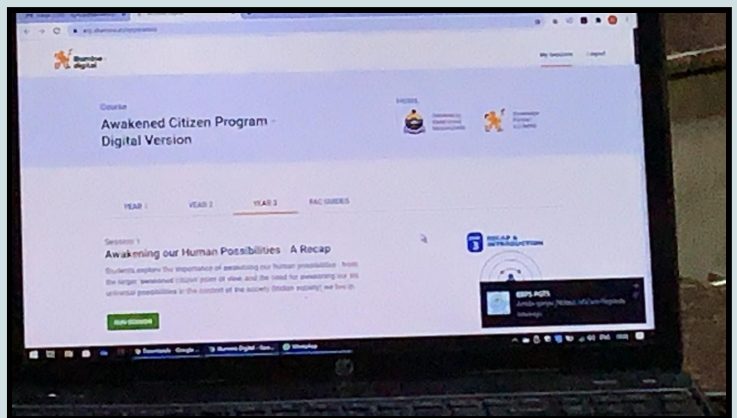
Illumine digital

My Sessions Logout

Course

Awakened Citizen Program - Digital Version

YEAR 1 YEAR 2 YEAR 3 FAC GUIDES

Session 1

Awakening our Human Possibilities : A Recap

Students explore the importance of awakening our human possibilities - from the larger awakened citizen point of view, and the need for awakening our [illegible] universal possibilities in the context of the society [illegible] we live in.

RUN SESSION

RECAP & INTRODUCTION

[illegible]